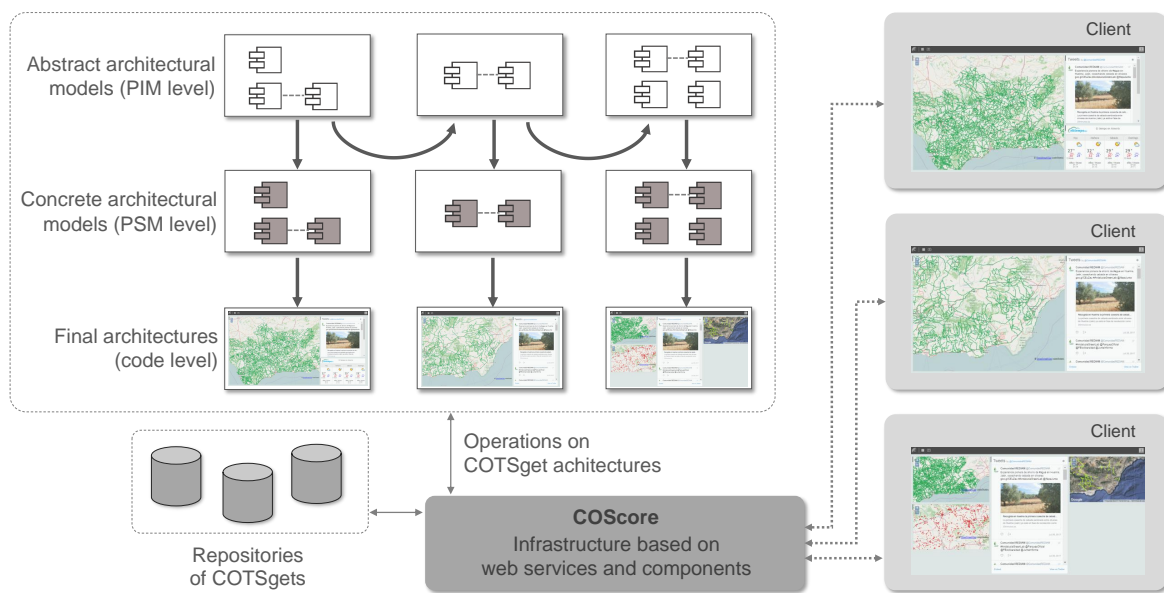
Abstract architectural models (PIM level)

Concrete architectural models (PSM level)

Final architectures (code level)

Client

Client

Client

Operations on COTSget achitectures

COScore

Infrastructure based on web services and components

Repositories of COTSgets